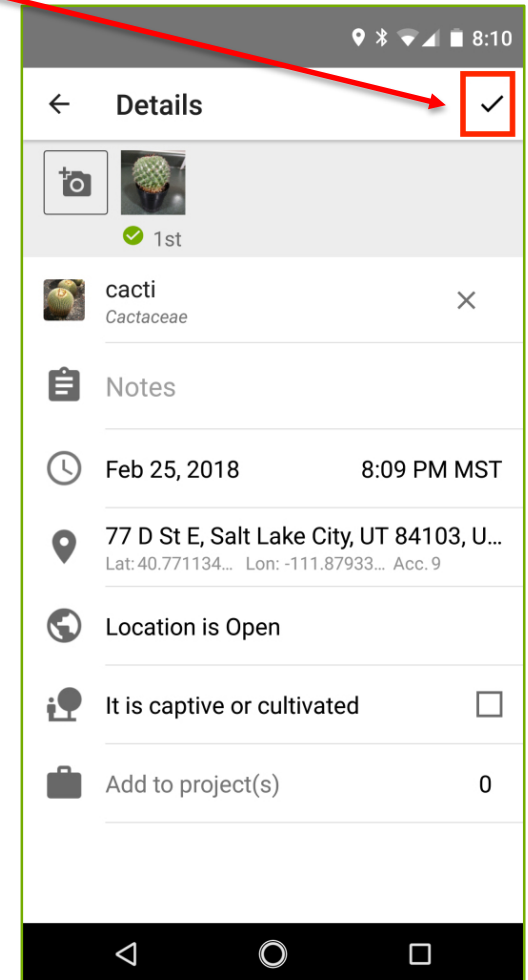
8:10

Details

1st

cacti
Cactaceae

Notes

Feb 25, 2018 8:09 PM MST

77 D St E, Salt Lake City, UT 84103, U...
Lat: 40.771134... Lon: -111.87933... Acc. 9

Location is Open

It is captive or cultivated

Add to project(s) 0